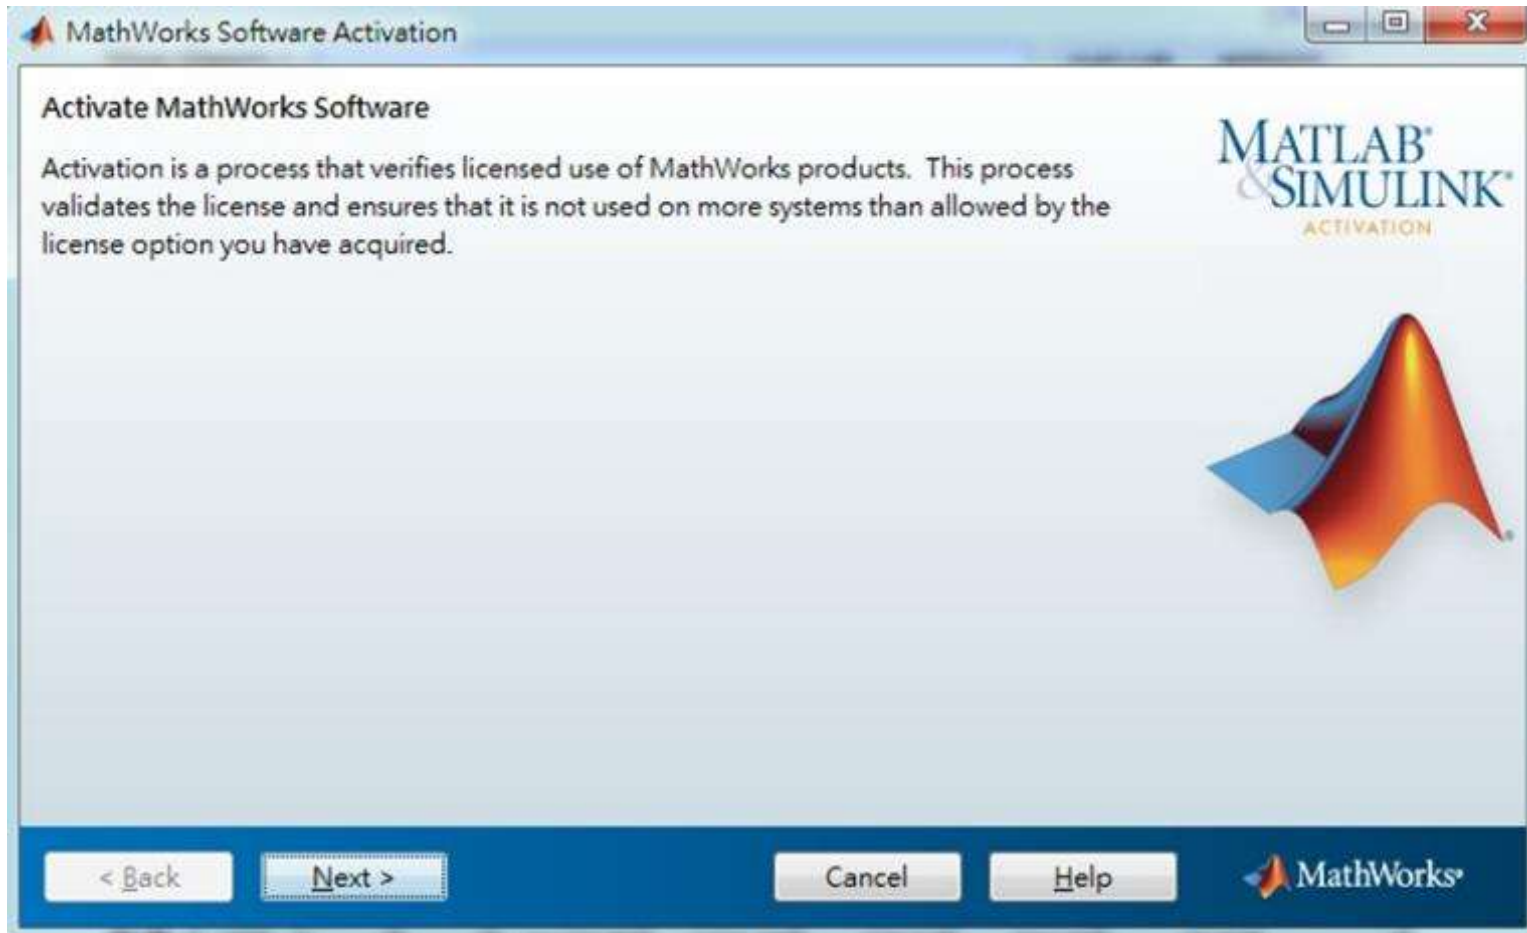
MathWorks Software Activation

Activate MathWorks Software

Activation is a process that verifies licensed use of MathWorks products. This process validates the license and ensures that it is not used on more systems than allowed by the license option you have acquired.

MATLAB® & SIMULINK®
ACTIVATION

< Back
Next >
Cancel
Help
MathWorks®